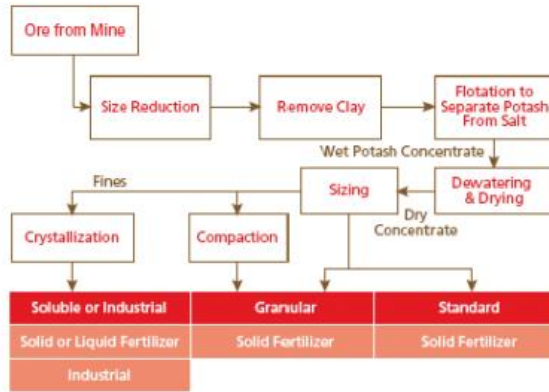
Ore from Mine

Size Reduction

Remove Clay

Flotation to Separate Potash From Salt

Wet Potash Concentrate

Dewatering & Drying

Dry Concentrate

Sizing

Fines

Crystallization

Compaction

Soluble or Industrial

Solid or Liquid Fertilizer

Industrial

Granular

Solid Fertilizer

Standard

Solid Fertilizer